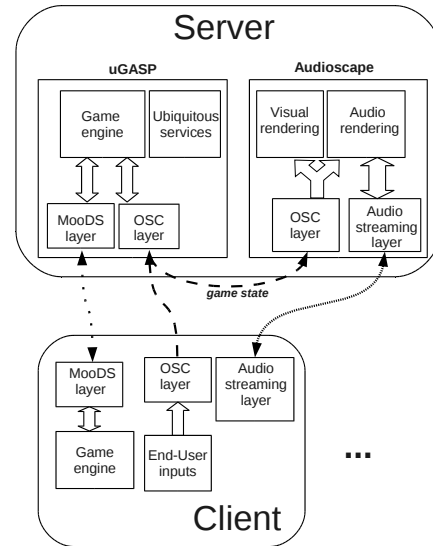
Server

uGASP

Game engine

Ubiquitous services

MooDS layer

OSC layer

Audioscape

Visual rendering

Audio rendering

OSC layer

Audio streaming layer

game state

MooDS layer

Game engine

OSC layer

End-User inputs

Audio streaming layer

...

Client